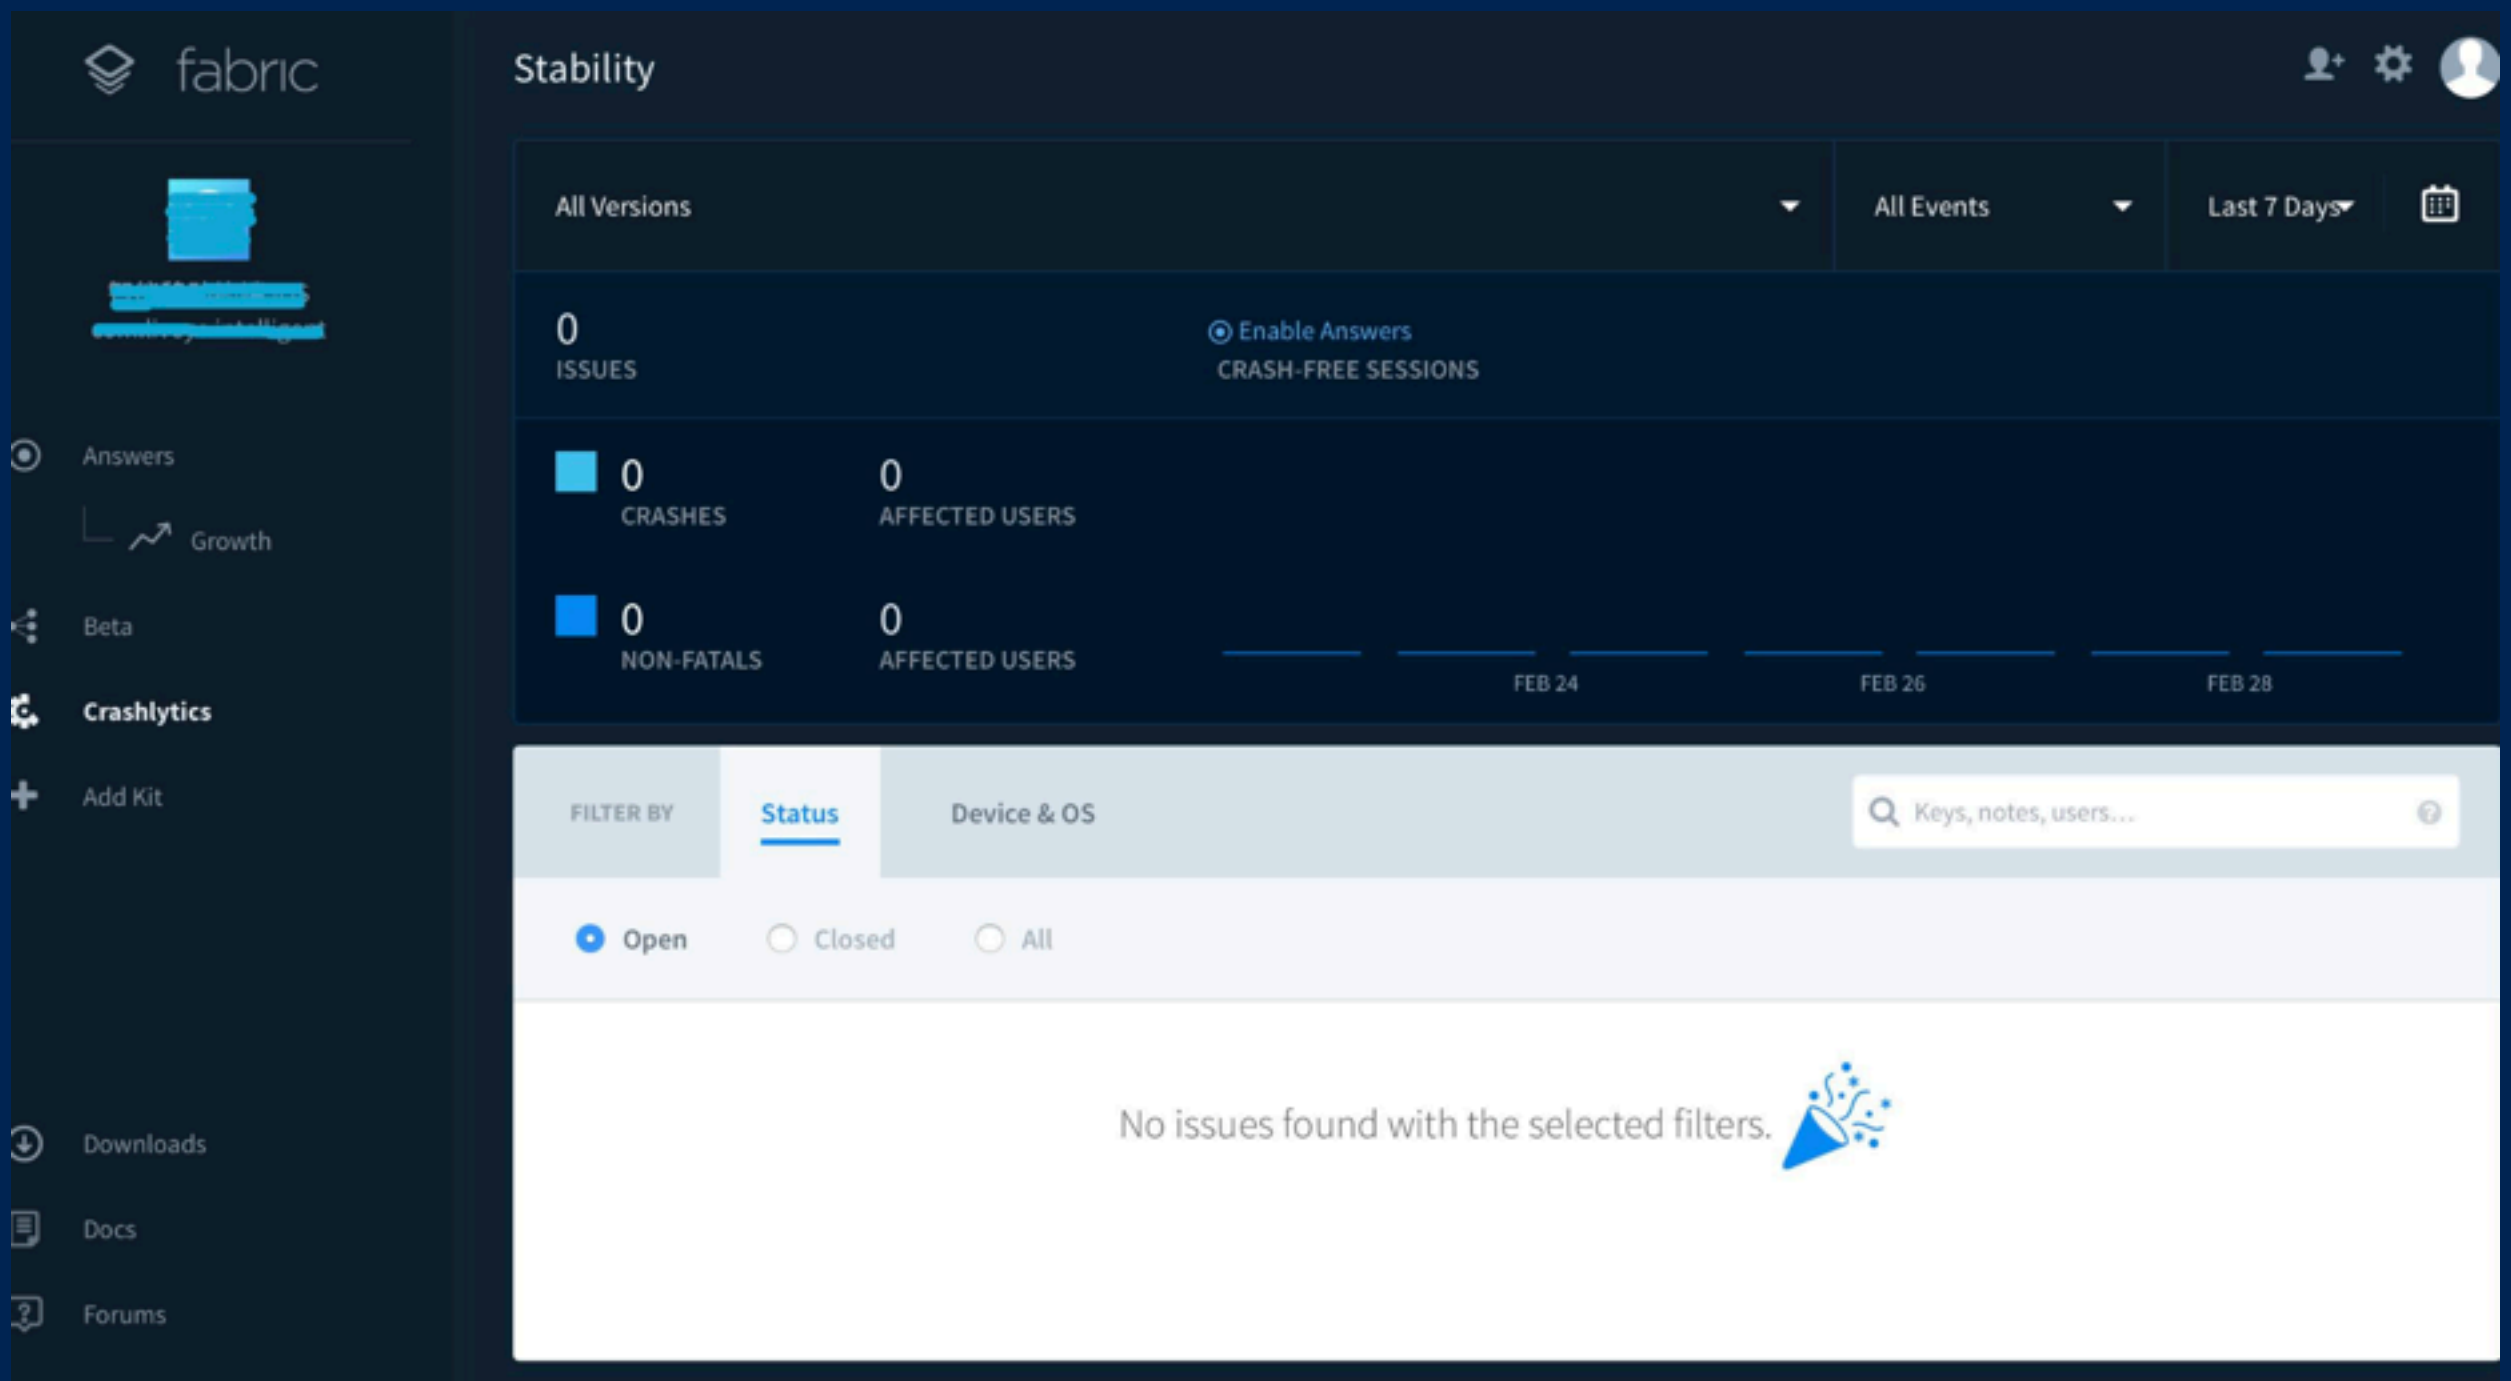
fabric

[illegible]
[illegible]

Answers
Growth
Beta
Crashlytics
Add Kit

Downloads
Docs
Forums

Stability

All Versions
All Events
Last 7 Days

0
ISSUES

Enable Answers
CRASH-FREE SESSIONS

0
CRASHES
0
AFFECTED USERS

0
NON-FATALS
0
AFFECTED USERS

FEB 24
FEB 26
FEB 28

FILTER BY
Status
Device & OS
Keys, notes, users...

Open
Closed
All

No issues found with the selected filters.